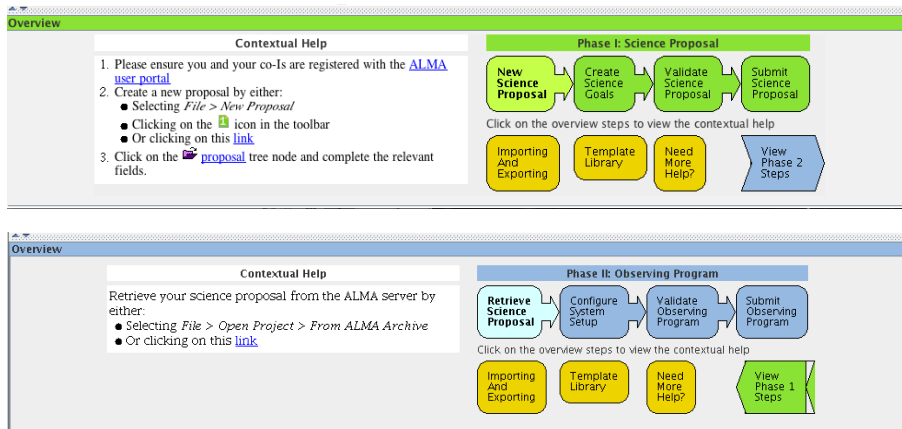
Overview

Contextual Help

1. Please ensure you and your co-Is are registered with the ALMA user portal
2. Create a new proposal by either:
 ● Selecting *File > New Proposal*
 ● Clicking on the icon in the toolbar
 ● Or clicking on this link
3. Click on the proposal tree node and complete the relevant fields.

Phase I: Science Proposal

New Science Proposal

Create Science Goals

Validate Science Proposal

Submit Science Proposal

Click on the overview steps to view the contextual help

Importing And Exporting

Template Library

Need More Help?

View Phase 2 Steps

Overview

Contextual Help

Retrieve your science proposal from the ALMA server by either:
 ● Selecting *File > Open Project > From ALMA Archive*
 ● Or clicking on this link

Phase II: Observing Program

Retrieve Science Proposal

Configure System Setup

Validate Observing Program

Submit Observing Program

Click on the overview steps to view the contextual help

Importing And Exporting

Template Library

Need More Help?

View Phase 1 Steps